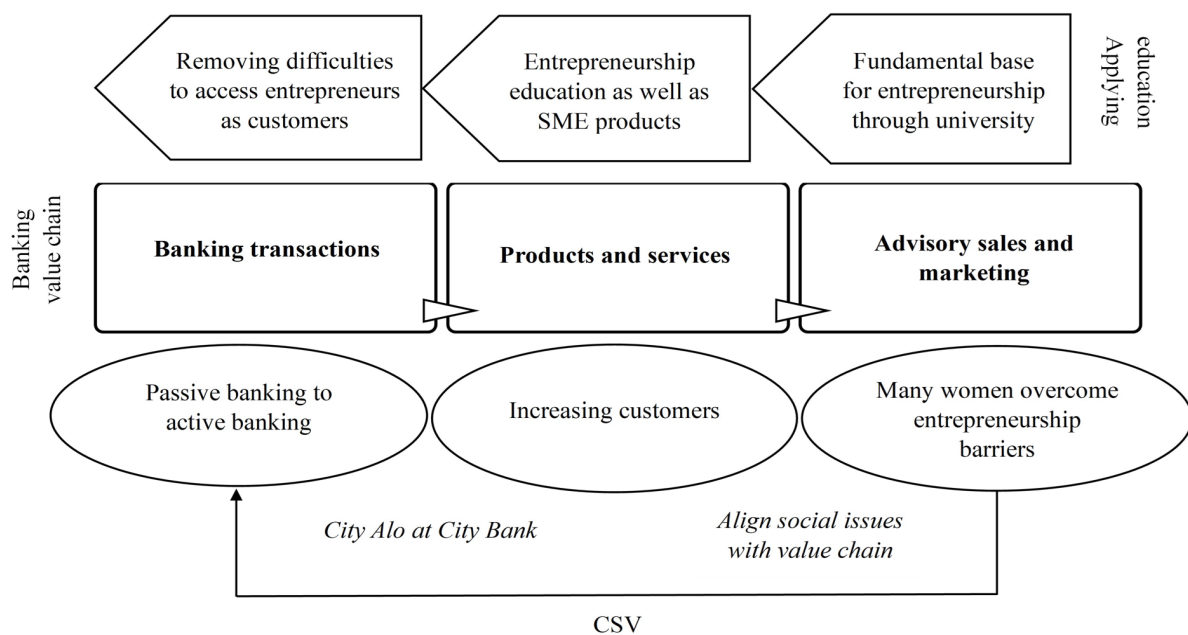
Removing difficulties to access entrepreneurs as customers

Entrepreneurship education as well as SME products

Fundamental base for entrepreneurship through university

Applying education

Banking value chain

**Banking transactions**

**Products and services**

**Advisory sales and marketing**

Passive banking to active banking

Increasing customers

Many women overcome entrepreneurship barriers

*City Alo at City Bank*

*Align social issues with value chain*

CSV